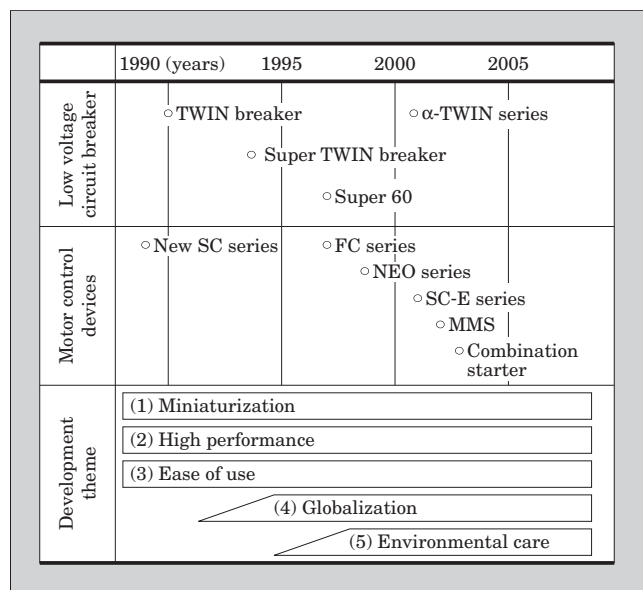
| | 1990 (years) 1995 2000 2005 |
|---|---|
| Low voltage circuit breaker | ○TWIN breaker ○α-TWIN series ○ Super TWIN breaker ○Super 60 |
| Motor control devices | ○New SC series ○FC series ○NEO series ○SC-E series ○MMS ○Combination starter |
| Development theme | (1) Miniaturization (2) High performance (3) Ease of use (4) Globalization (5) Environmental care |